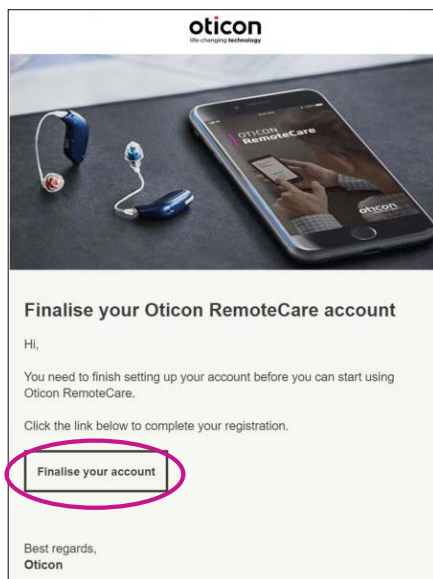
oticon
life-changing technology

OTICON
RemoteCare

oticon

Finalise your Oticon RemoteCare account

Hi,

You need to finish setting up your account before you can start using Oticon RemoteCare.

Click the link below to complete your registration.

Finalise your account

Best regards,
Oticon